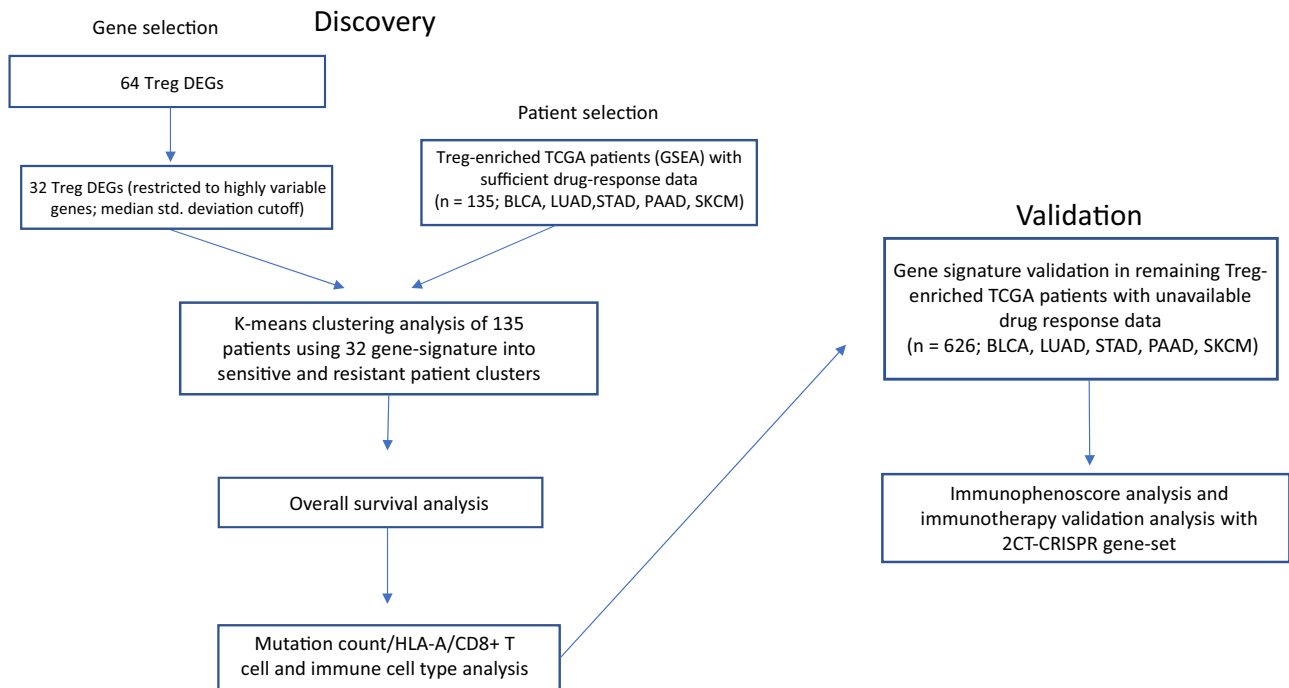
Gene selection

Discovery

64 Treg DEGs

Patient selection

32 Treg DEGs (restricted to highly variable genes; median std. deviation cutoff)

Treg-enriched TCGA patients (GSEA) with sufficient drug-response data (n = 135; BLCA, LUAD,STAD, PAAD, SKCM)

Validation

K-means clustering analysis of 135 patients using 32 gene-signature into sensitive and resistant patient clusters

Gene signature validation in remaining Treg-enriched TCGA patients with unavailable drug response data (n = 626; BLCA, LUAD, STAD, PAAD, SKCM)

Overall survival analysis

Immunophenoscore analysis and immunotherapy validation analysis with 2CT-CRISPR gene-set

Mutation count/HLA-A/CD8+ T cell and immune cell type analysis